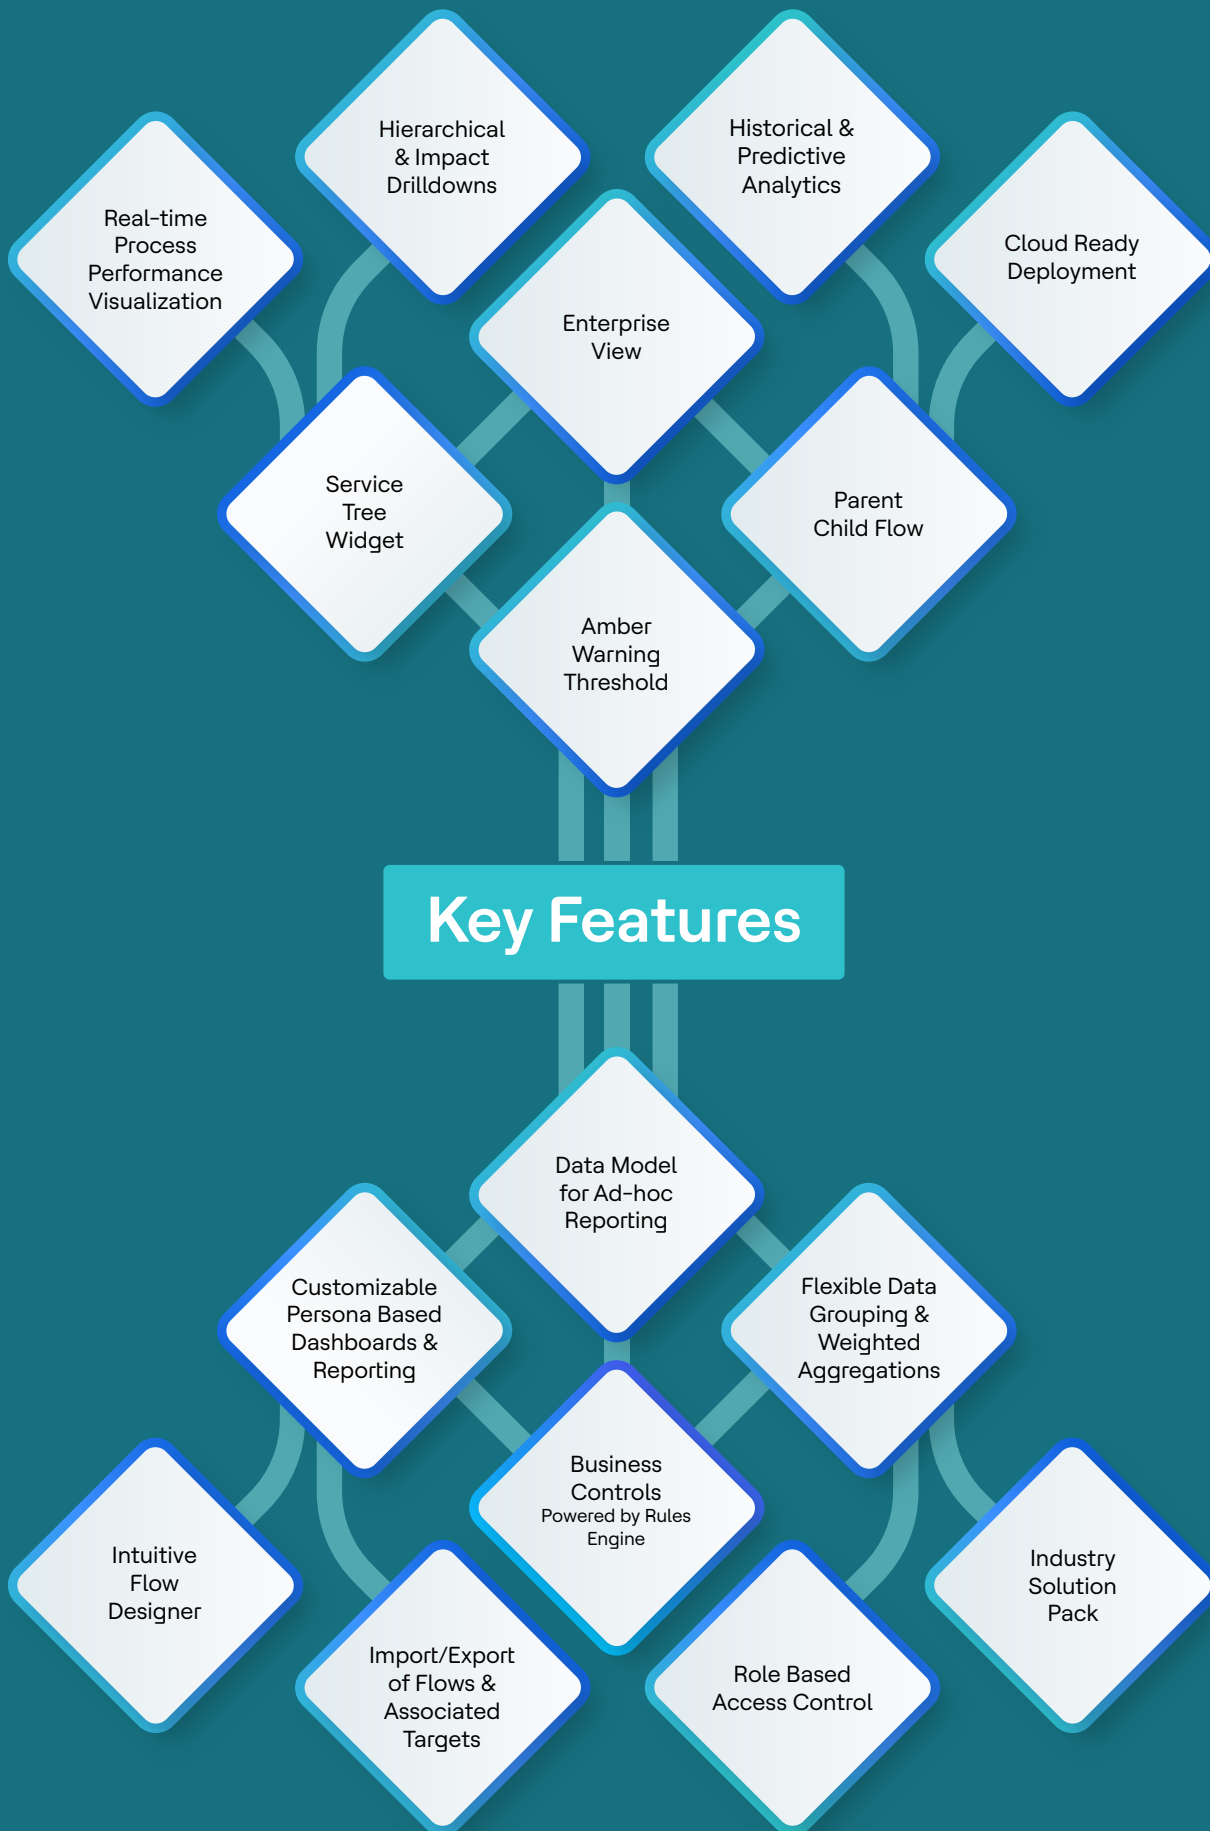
Hierarchical & Impact Drilldowns

Historical & Predictive Analytics

Real-time Process Performance Visualization

Cloud Ready Deployment

Enterprise View

Service Tree Widget

Parent Child Flow

Amber Warning Threshold

Key Features

Data Model for Ad-hoc Reporting

Customizable Persona Based Dashboards & Reporting

Flexible Data Grouping & Weighted Aggregations

Business Controls
Powered by Rules Engine

Intuitive Flow Designer

Industry Solution Pack

Import/Export of Flows & Associated Targets

Role Based Access Control